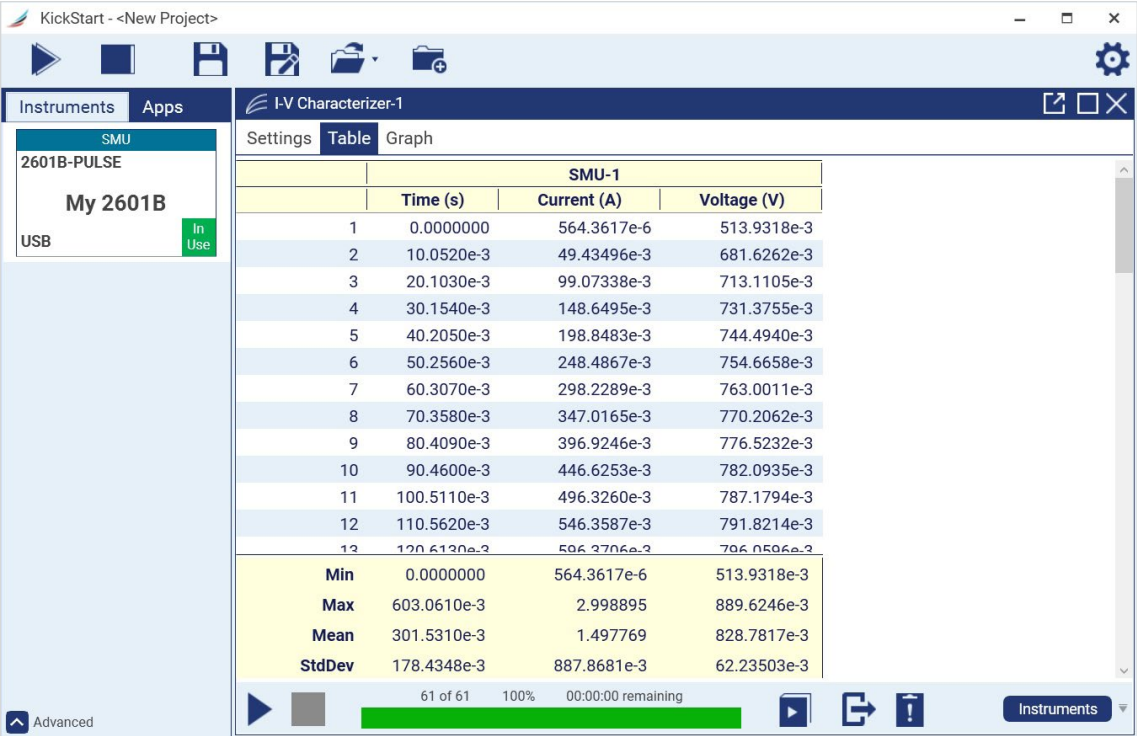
KickStart - <New Project>

Instruments Apps

SMU
2601B-PULSE
My 2601B
USB In Use

I-V Characterizer-1

Settings Table Graph

| | SMU-1 | | |
|---|---|---|---|
| | Time (s) | Current (A) | Voltage (V) |
| 1 | 0.0000000 | 564.3617e-6 | 513.9318e-3 |
| 2 | 10.0520e-3 | 49.43496e-3 | 681.6262e-3 |
| 3 | 20.1030e-3 | 99.07338e-3 | 713.1105e-3 |
| 4 | 30.1540e-3 | 148.6495e-3 | 731.3755e-3 |
| 5 | 40.2050e-3 | 198.8483e-3 | 744.4940e-3 |
| 6 | 50.2560e-3 | 248.4867e-3 | 754.6658e-3 |
| 7 | 60.3070e-3 | 298.2289e-3 | 763.0011e-3 |
| 8 | 70.3580e-3 | 347.0165e-3 | 770.2062e-3 |
| 9 | 80.4090e-3 | 396.9246e-3 | 776.5232e-3 |
| 10 | 90.4600e-3 | 446.6253e-3 | 782.0935e-3 |
| 11 | 100.5110e-3 | 496.3260e-3 | 787.1794e-3 |
| 12 | 110.5620e-3 | 546.3587e-3 | 791.8214e-3 |
| 13 | 120.6130e-3 | 596.3706e-3 | 796.0596e-3 |
| Min | 0.0000000 | 564.3617e-6 | 513.9318e-3 |
| Max | 603.0610e-3 | 2.998895 | 889.6246e-3 |
| Mean | 301.5310e-3 | 1.497769 | 828.7817e-3 |
| StdDev | 178.4348e-3 | 887.8681e-3 | 62.23503e-3 |

61 of 61 100% 00:00:00 remaining

Instruments

Advanced